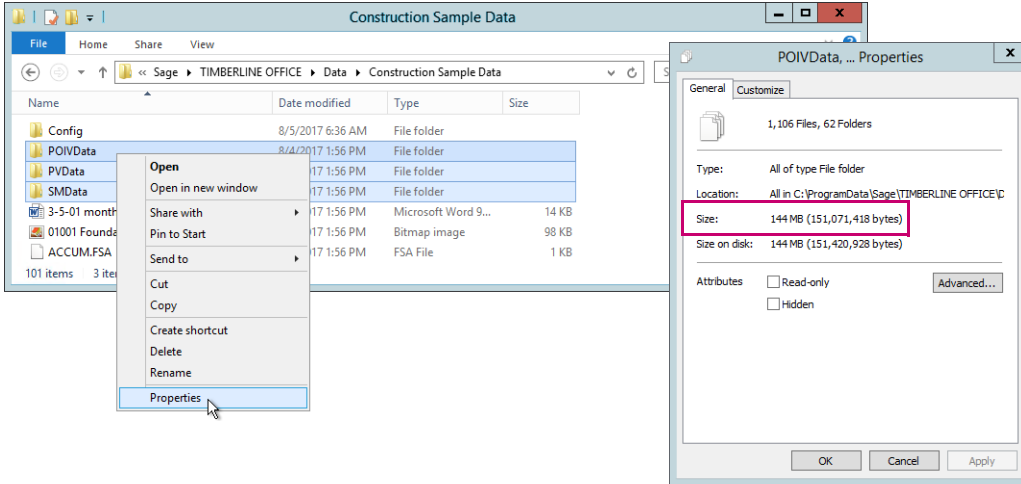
Construction Sample Data

File Home Share View

« Sage ▸ TIMBERLINE OFFICE ▸ Data ▸ Construction Sample Data

| Name | Date modified | Type | Size |
|---|---|---|---|
| Config | 8/5/2017 6:36 AM | File folder | |
| POIVData | 8/4/2017 1:56 PM | File folder | |
| PVData | 2017 1:56 PM | File folder | |
| SMData | 2017 1:56 PM | File folder | |
| 3-5-01 month | 2017 1:56 PM | Microsoft Word 9... | 14 KB |
| 01001 Founda | 2017 1:56 PM | Bitmap image | 98 KB |
| ACCUM.FSA | 2017 1:56 PM | FSA File | 1 KB |

101 items 3 ite

Open
Open in new window
Share with
Pin to Start
Send to
Cut
Copy
Create shortcut
Delete
Rename
Properties

POIVData, ... Properties

General Customize

1,106 Files, 62 Folders

Type: All of type File folder
Location: All in C:\ProgramData\Sage\TIMBERLINE OFFICE\D
Size: 144 MB (151,071,418 bytes)
Size on disk: 144 MB (151,420,928 bytes)

Attributes Read-only Advanced...
Hidden

OK Cancel Apply